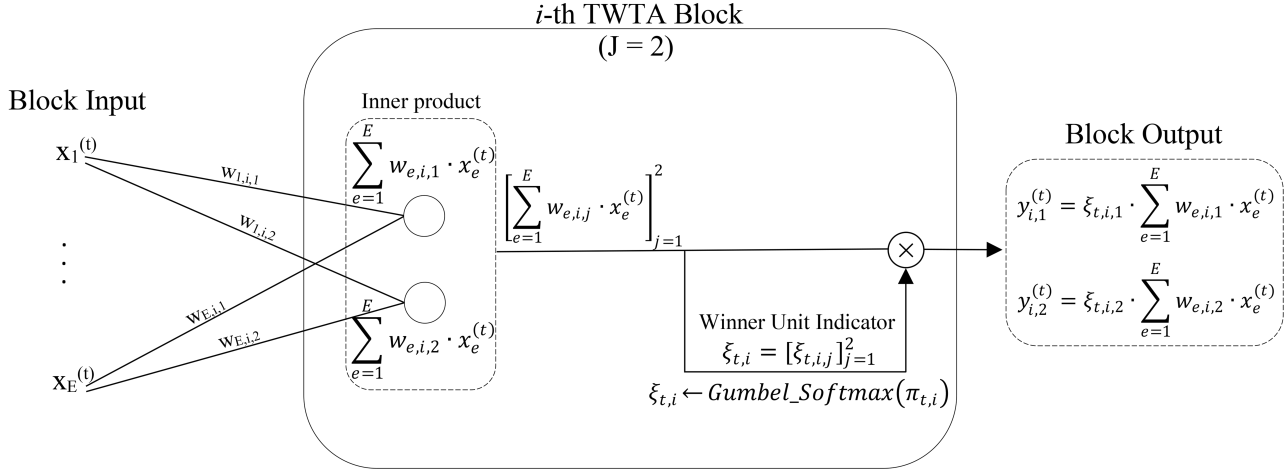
$i$-th TWTA Block
(J = 2)

Block Input

$x_1^{(t)}$

$w_{1,i,1}$

$w_{1,i,2}$

⋮

$w_{E,i,1}$

$w_{E,i,2}$

$x_E^{(t)}$

Inner product

$\sum_{e=1}^{E} w_{e,i,1} \cdot x_e^{(t)}$

$\sum_{e=1}^{E} w_{e,i,2} \cdot x_e^{(t)}$

$\left[\sum_{e=1}^{E} w_{e,i,j} \cdot x_e^{(t)}\right]_{j=1}^{2}$

$\times$

Winner Unit Indicator

$\xi_{t,i} = [\xi_{t,i,j}]_{j=1}^{2}$

$\xi_{t,i} \leftarrow Gumbel\_Softmax(\pi_{t,i})$

Block Output

$y_{i,1}^{(t)} = \xi_{t,i,1} \cdot \sum_{e=1}^{E} w_{e,i,1} \cdot x_e^{(t)}$

$y_{i,2}^{(t)} = \xi_{t,i,2} \cdot \sum_{e=1}^{E} w_{e,i,2} \cdot x_e^{(t)}$